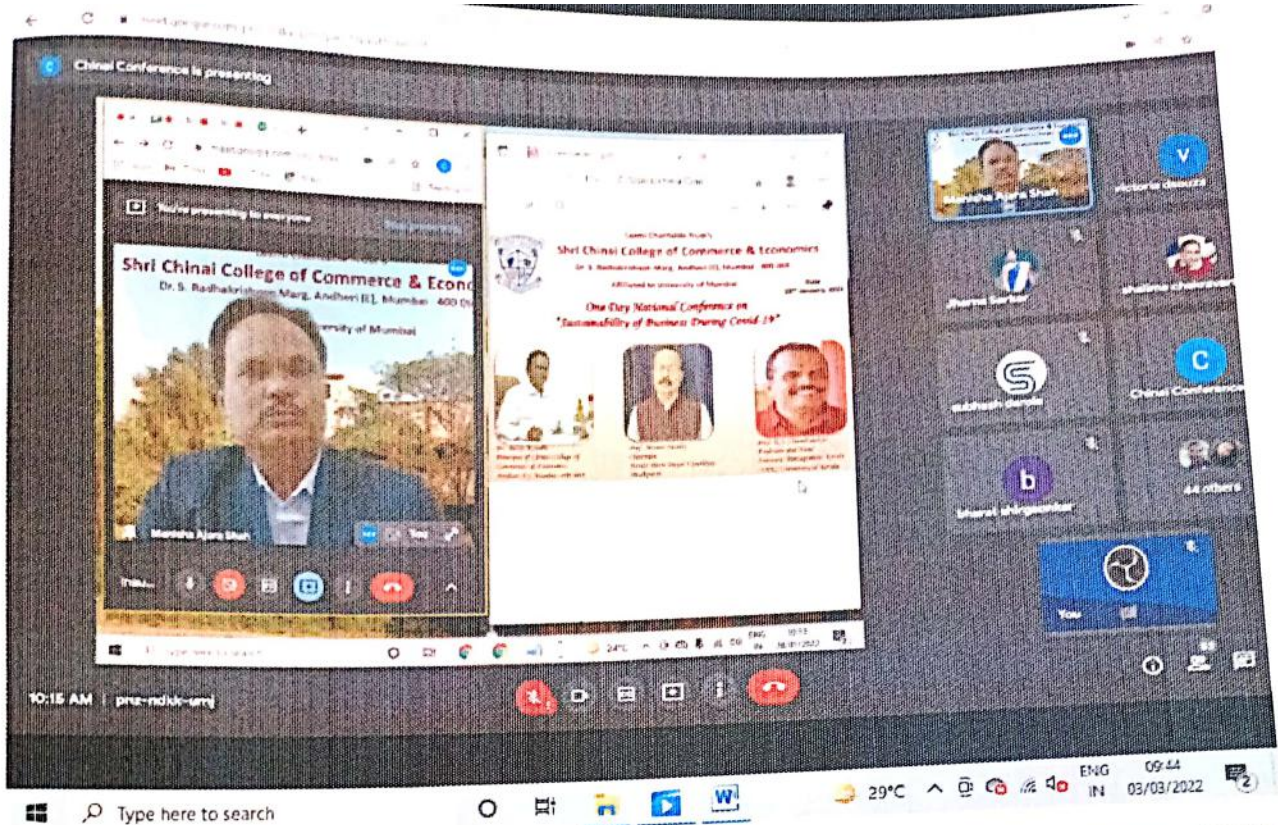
Chinai Conference is presenting

You're presenting to everyone

Shri Chinai College of Commerce & Econo

Dr. S. Radhakrishnan Marg, Andheri (E), Mumbai - 400 0

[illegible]ersity of Mumbai

Manisha Ajara Shah

Shri Chinai College of Commerce & Economics

Dr. S. Radhakrishnan Marg, Andheri (E), Mumbai - 400 069

Affiliated to University of Mumbai

One Day National Conference on "Sustainability of Business During Covid-19"

Manisha Ajara Shah

Victoria dsouza

Jharna Sarkar

shalima chakraborty

subhash pandit

Chinai Conference

44 others

bharvi shirgaonkar

You

10:15 AM | pnz-ndck-emj

Type here to search

29°C

ENG IN

09:44 03/03/2022